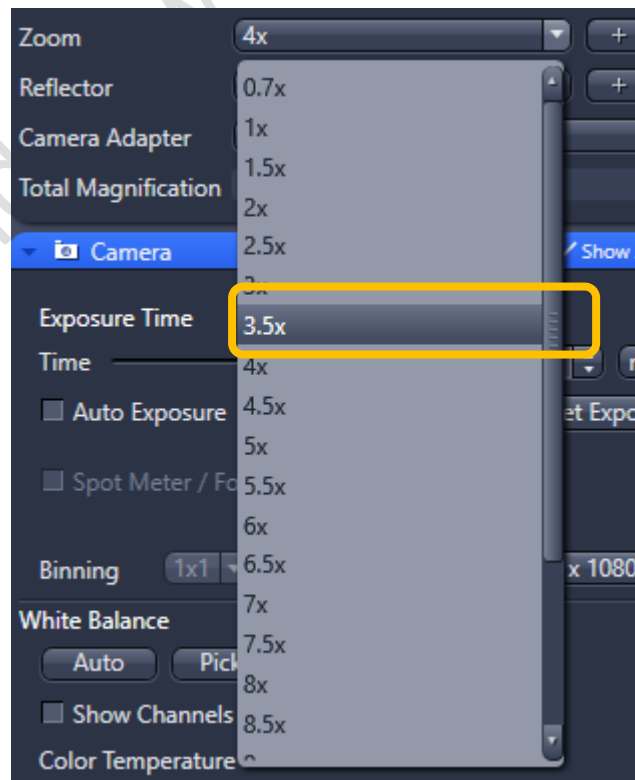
Zoom 4x +

Reflector +

Camera Adapter

Total Magnification

Camera Show

Exposure Time

Time

Auto Exposure

Spot Meter / Fo

Binning 1x1

White Balance

Auto Pick

Show Channels

Color Temperature

0.7x
1x
1.5x
2x
2.5x
3x
3.5x
4x
4.5x
5x
5.5x
6x
6.5x
7x
7.5x
8x
8.5x

et Expo

x 1080